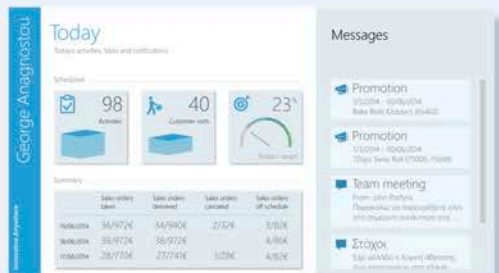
George Anagnostou

Today

Todays activities, tasks and notifications

Schedule

98
Activities

40
Customer visits

23

Summary

| | Sales orders taken | Sales orders delivered | Sales orders canceled | Sales orders off schedule |
|---|---|---|---|---|
| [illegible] | 36/972€ | 34/940€ | 2/32€ | 3/80€ |
| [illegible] | 38/972€ | 38/972€ | | 4/86€ |
| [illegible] | 28/770€ | 27/743€ | 1/28€ | 4/86€ |

Messages

Promotion
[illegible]
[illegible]

Promotion
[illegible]
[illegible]

Team meeting
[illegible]
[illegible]

Στόχοι
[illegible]
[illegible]